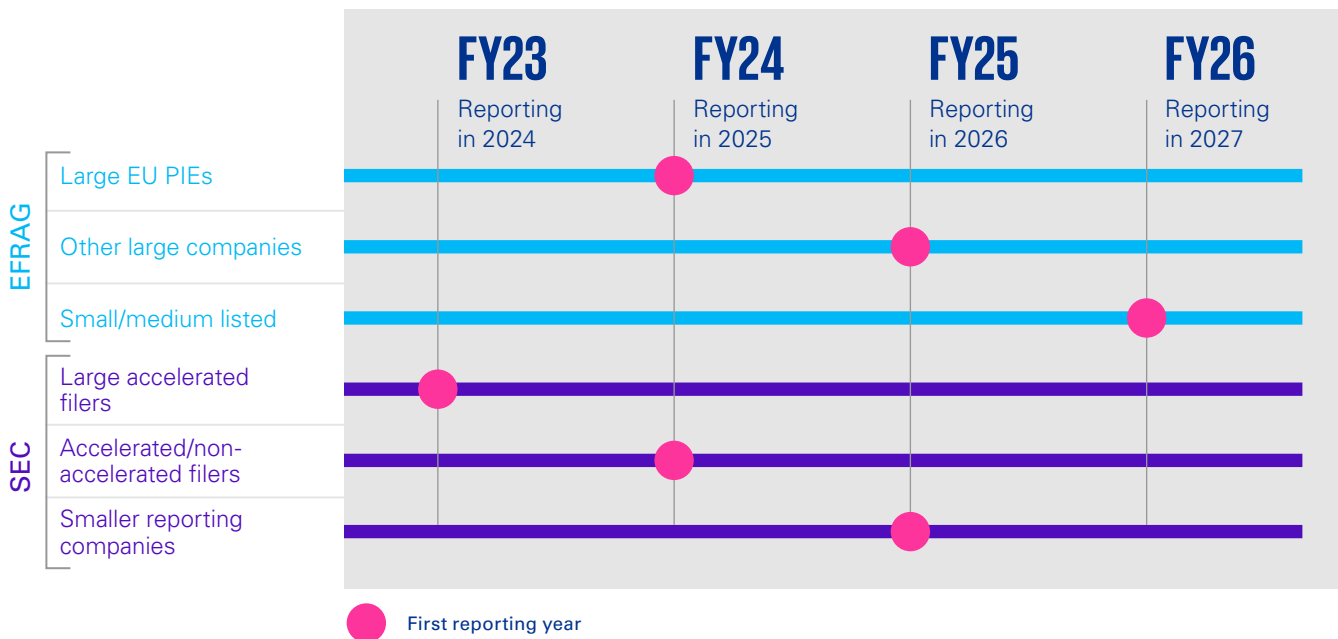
FY23
Reporting in 2024

FY24
Reporting in 2025

FY25
Reporting in 2026

FY26
Reporting in 2027

EFRAG
Large EU PIEs
Other large companies
Small/medium listed

SEC
Large accelerated filers
Accelerated/non-accelerated filers
Smaller reporting companies

First reporting year